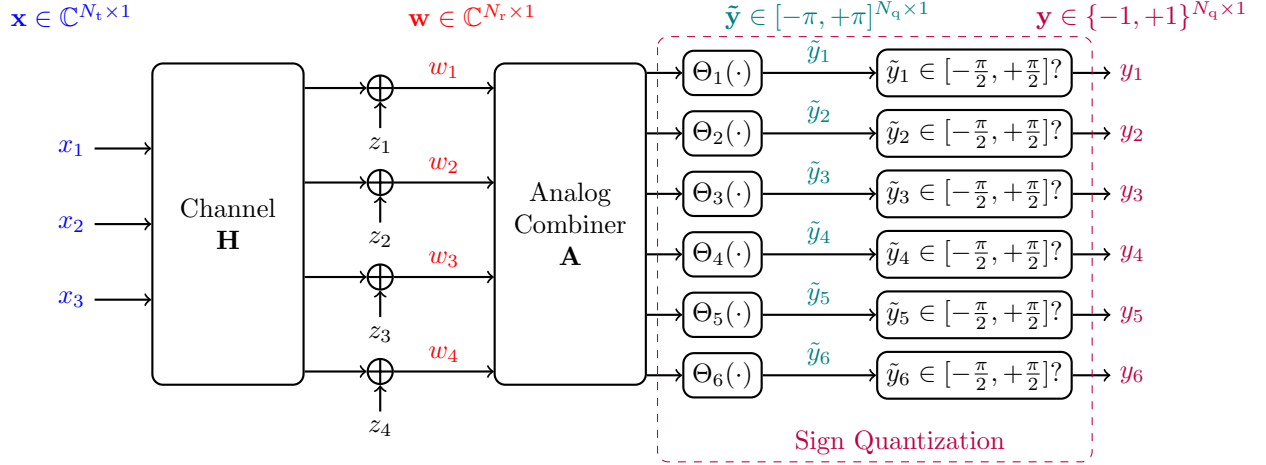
$\mathbf{x} \in \mathbb{C}^{N_\mathrm{t} \times 1}$

$\mathbf{w} \in \mathbb{C}^{N_\mathrm{r} \times 1}$

$\tilde{\mathbf{y}} \in [-\pi, +\pi]^{N_\mathrm{q} \times 1}$

$\mathbf{y} \in \{-1, +1\}^{N_\mathrm{q} \times 1}$

$x_1$

$x_2$

$x_3$

Channel
$\mathbf{H}$

$w_1$

$z_1$

$w_2$

$z_2$

$w_3$

$z_3$

$w_4$

$z_4$

Analog
Combiner
$\mathbf{A}$

$\Theta_1(\cdot)$ $\tilde{y}_1$ $\tilde{y}_1 \in [-\frac{\pi}{2}, +\frac{\pi}{2}]?$ $y_1$

$\Theta_2(\cdot)$ $\tilde{y}_2$ $\tilde{y}_2 \in [-\frac{\pi}{2}, +\frac{\pi}{2}]?$ $y_2$

$\Theta_3(\cdot)$ $\tilde{y}_3$ $\tilde{y}_3 \in [-\frac{\pi}{2}, +\frac{\pi}{2}]?$ $y_3$

$\Theta_4(\cdot)$ $\tilde{y}_4$ $\tilde{y}_4 \in [-\frac{\pi}{2}, +\frac{\pi}{2}]?$ $y_4$

$\Theta_5(\cdot)$ $\tilde{y}_5$ $\tilde{y}_5 \in [-\frac{\pi}{2}, +\frac{\pi}{2}]?$ $y_5$

$\Theta_6(\cdot)$ $\tilde{y}_6$ $\tilde{y}_6 \in [-\frac{\pi}{2}, +\frac{\pi}{2}]?$ $y_6$

Sign Quantization